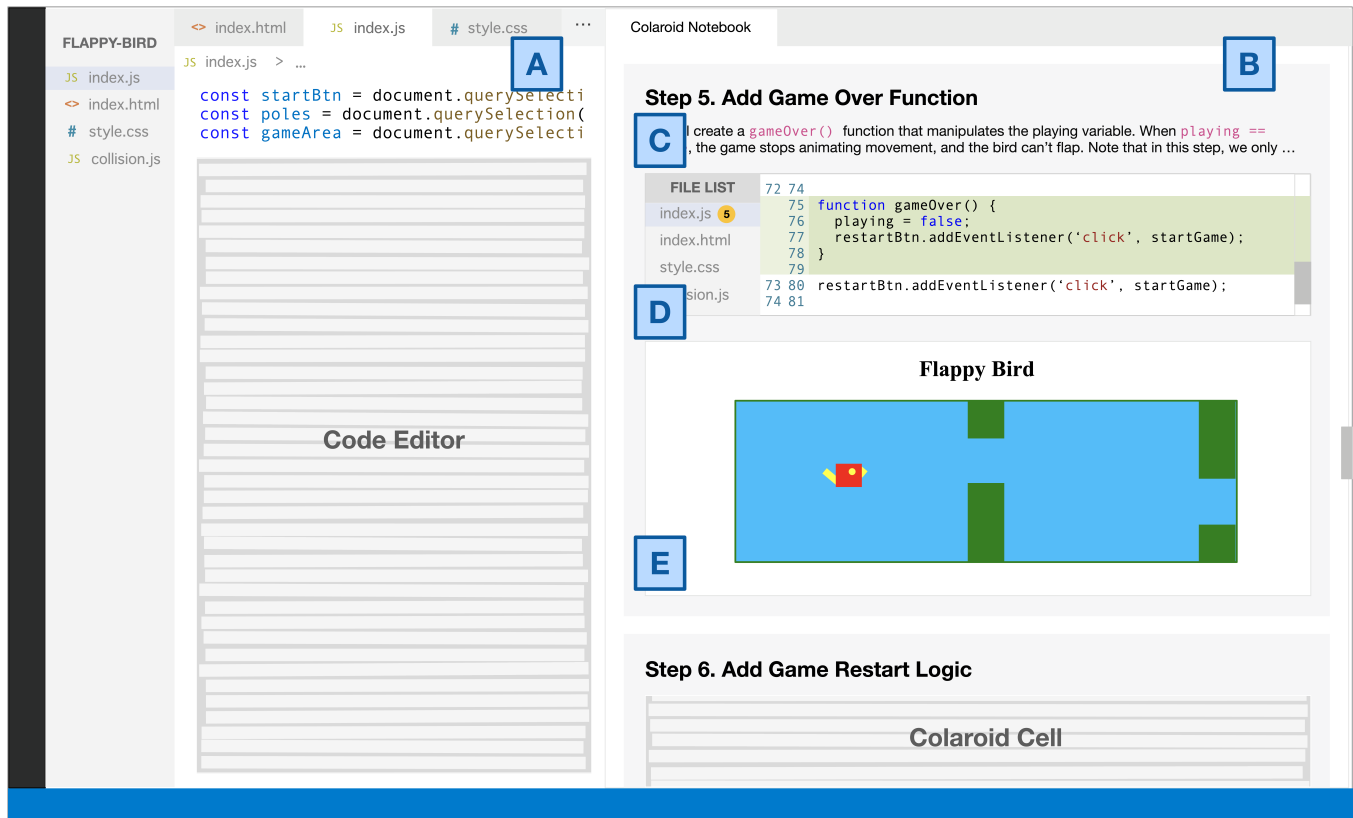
FLAPPY-BIRD
JS index.js
<> index.html
# style.css
JS collision.js

<> index.html
JS index.js
# style.css
...

A

JS index.js > ...

const startBtn = document.querySelecti
const poles = document.querySelection(
const gameArea = document.querySelecti

Code Editor

Colaroid Notebook

B

Step 5. Add Game Over Function

C

I create a gameOver() function that manipulates the playing variable. When playing == , the game stops animating movement, and the bird can't flap. Note that in this step, we only ...

| FILE LIST |
|---|
| index.js 5 |
| index.html |
| style.css |
| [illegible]sion.js |

72 74
75 function gameOver() {
76 playing = false;
77 restartBtn.addEventListener('click', startGame);
78 }
79
73 80 restartBtn.addEventListener('click', startGame);
74 81

D

Flappy Bird

E

Step 6. Add Game Restart Logic

Colaroid Cell